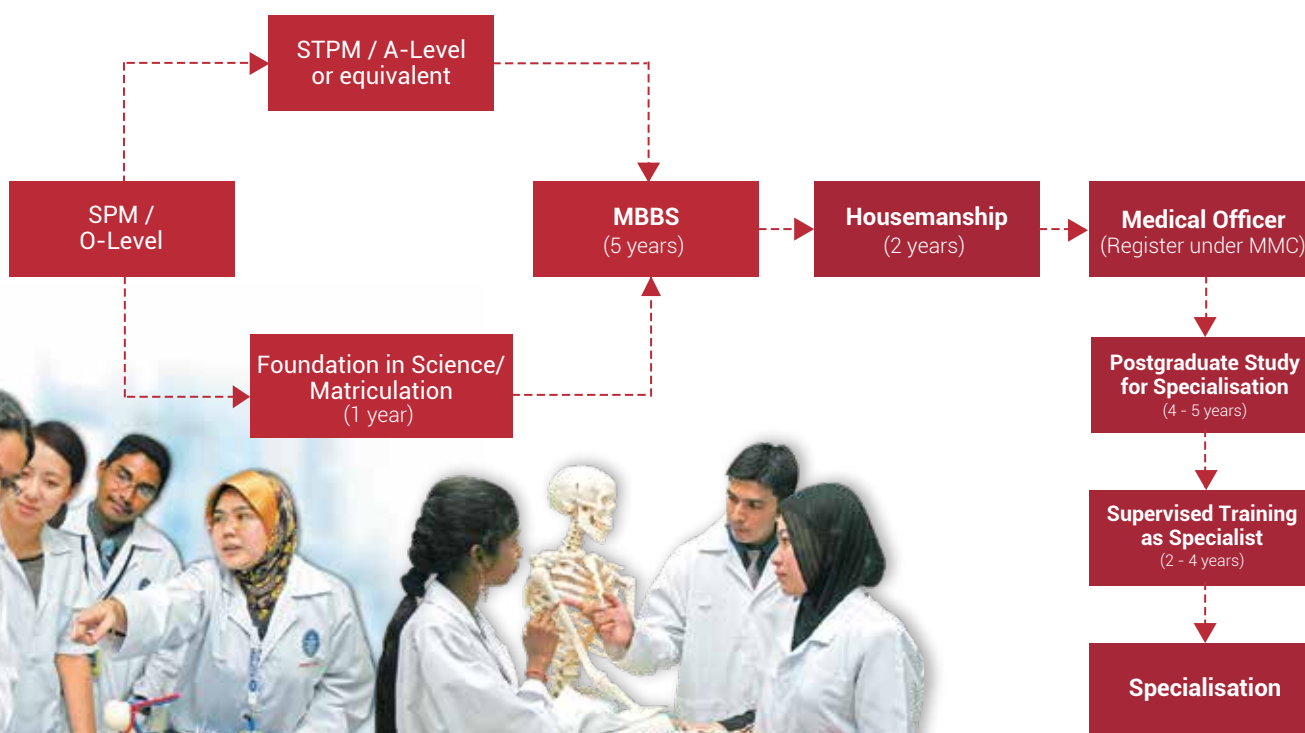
STPM / A-Level or equivalent

SPM / O-Level

MBBS
(5 years)

Housemanship
(2 years)

Medical Officer
(Register under MMC)

Foundation in Science/ Matriculation
(1 year)

Postgraduate Study for Specialisation
(4 - 5 years)

Supervised Training as Specialist
(2 - 4 years)

Specialisation